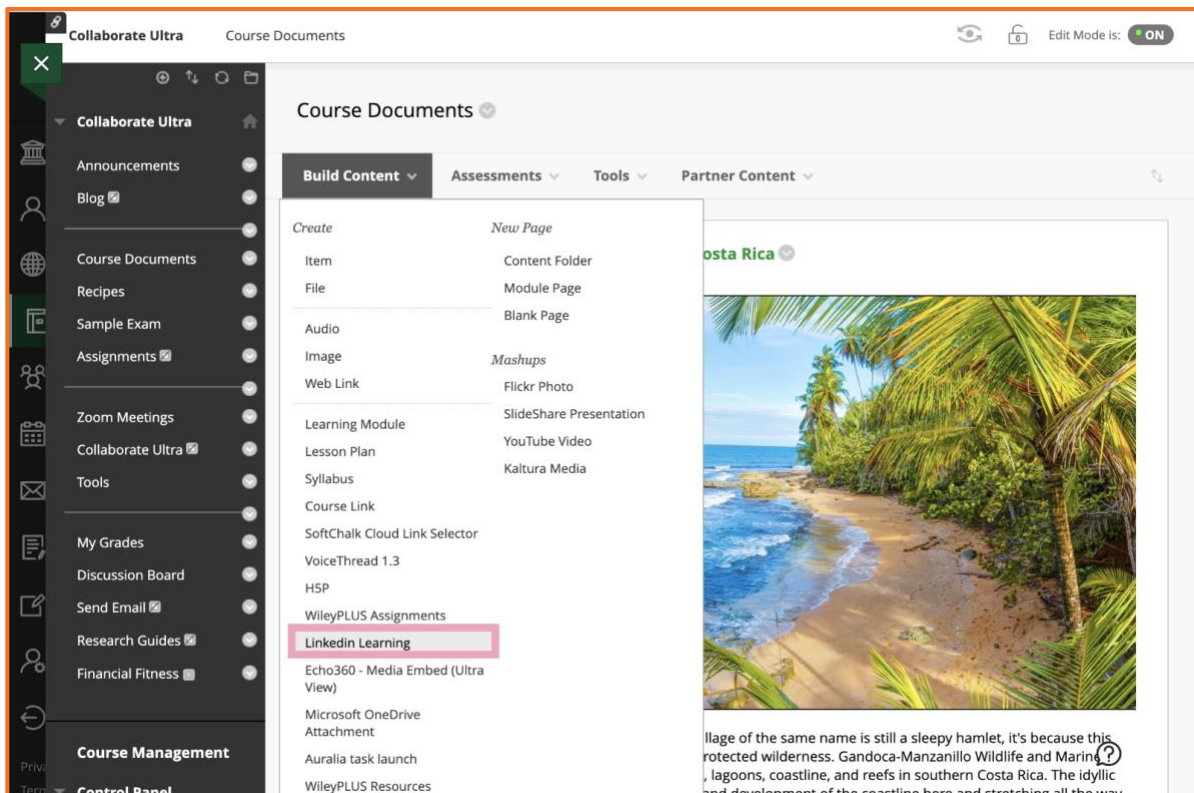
Collaborate Ultra Course Documents

Edit Mode is: ON

Collaborate Ultra

Announcements
Blog
Course Documents
Recipes
Sample Exam
Assignments
Zoom Meetings
Collaborate Ultra
Tools
My Grades
Discussion Board
Send Email
Research Guides
Financial Fitness

Course Management
Control Panel

Priva
Term

Course Documents

Build Content Assessments Tools Partner Content

Create
Item
File
Audio
Image
Web Link
Learning Module
Lesson Plan
Syllabus
Course Link
SoftChalk Cloud Link Selector
VoiceThread 1.3
H5P
WileyPLUS Assignments
Linkedin Learning
Echo360 - Media Embed (Ultra View)
Microsoft OneDrive Attachment
Auralia task launch
WileyPLUS Resources

New Page
Content Folder
Module Page
Blank Page

Mashups
Flickr Photo
SlideShare Presentation
YouTube Video
Kaltura Media

osta Rica

llage of the same name is still a sleepy hamlet, it's because this rotected wilderness. Gandoca-Manzanillo Wildlife and Marin , lagoons, coastline, and reefs in southern Costa Rica. The idyllic and development of the coastline here and stretching all the way